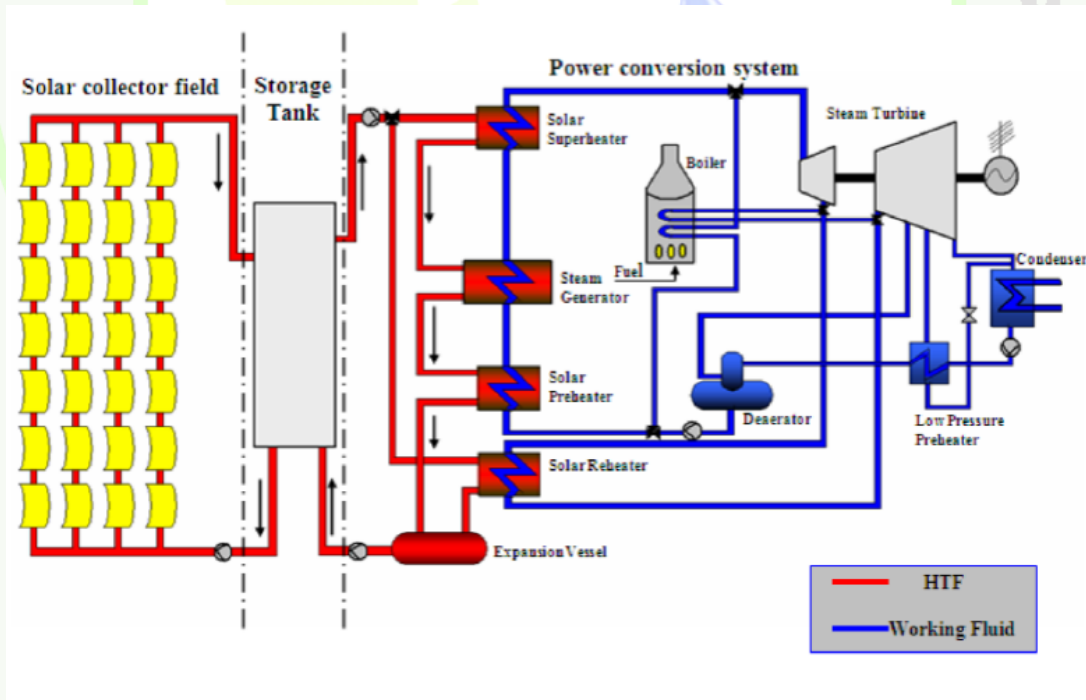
Solar collector field

Storage Tank

Power conversion system

Solar Superheater

Boiler

Steam Turbine

Steam Generator

Fuel

Condenser

Solar Preheater

Deaerator

Low Pressure Preheater

Solar Reheater

Expansion Vessel

HTF

Working Fluid